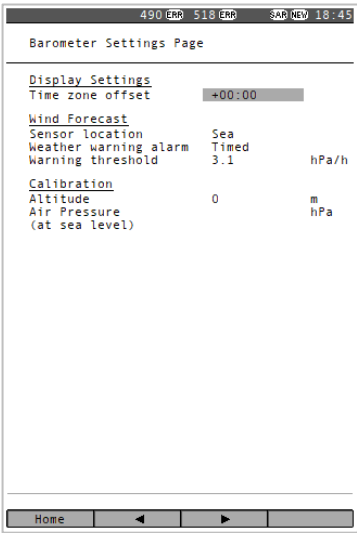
490 ERR 518 ERR SAR NEW 18:45

Barometer Settings Page

Display Settings
Time zone offset +00:00

Wind Forecast
Sensor location Sea
Weather warning alarm Timed
Warning threshold 3.1 hPa/h

Calibration
Altitude 0 m
Air Pressure hPa
(at sea level)

Home ◄ ►